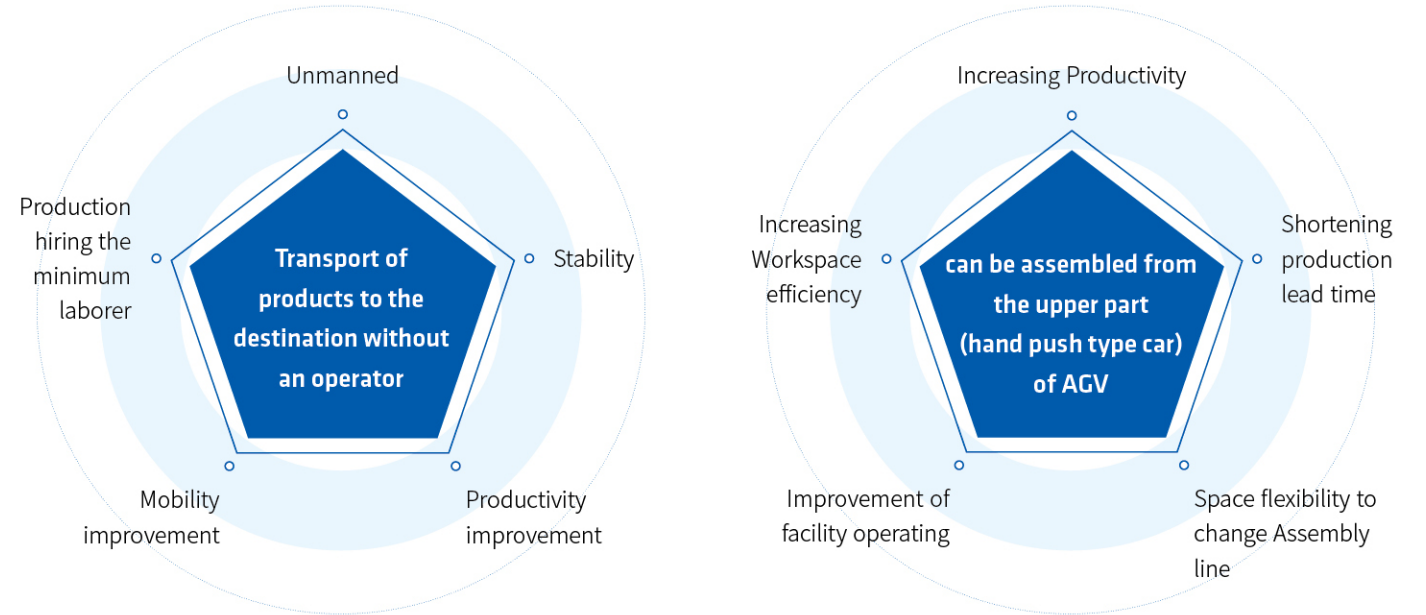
Unmanned

Production hiring the minimum laborer

Transport of products to the destination without an operator

Stability

Mobility improvement

Productivity improvement

Increasing Productivity

Increasing Workspace efficiency

can be assembled from the upper part (hand push type car) of AGV

Shortening production lead time

Improvement of facility operating

Space flexibility to change Assembly line